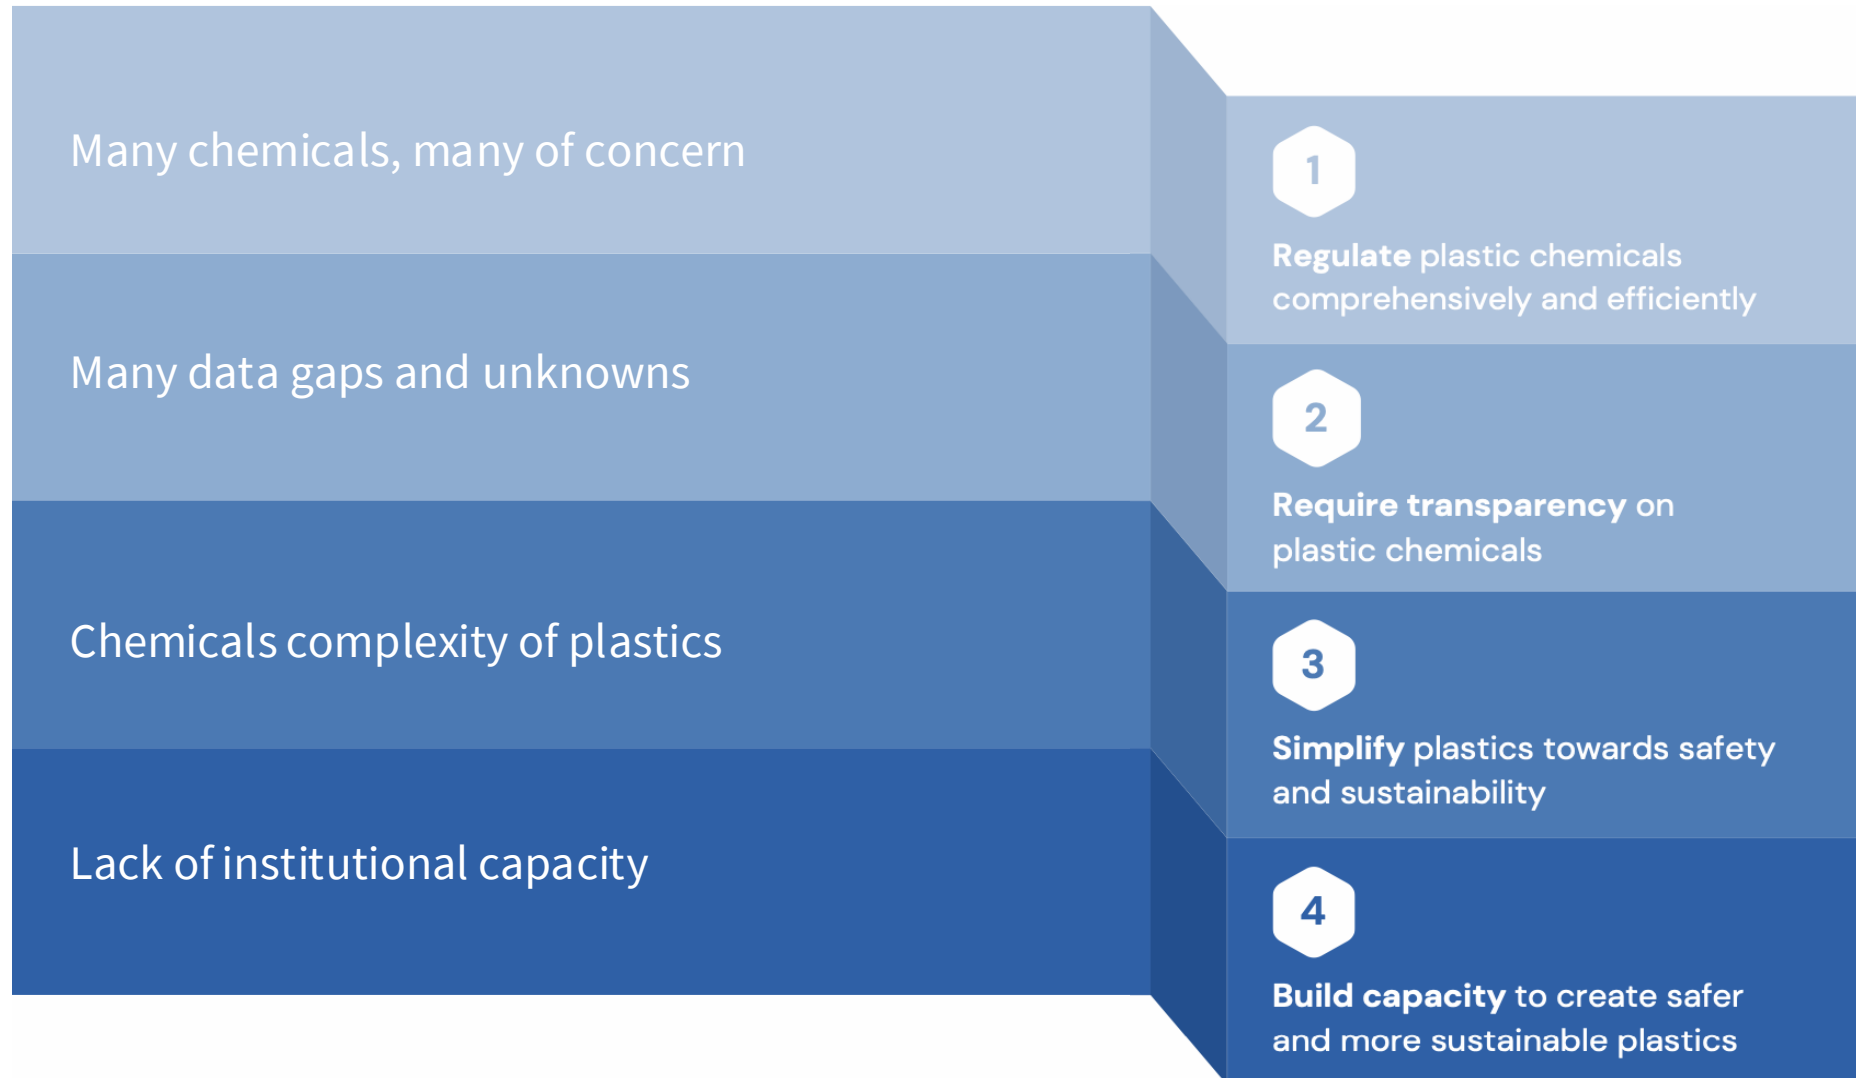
Many chemicals, many of concern

Many data gaps and unknowns

Chemicals complexity of plastics

Lack of institutional capacity

1

Regulate plastic chemicals comprehensively and efficiently

2

Require transparency on plastic chemicals

3

Simplify plastics towards safety and sustainability

4

Build capacity to create safer and more sustainable plastics